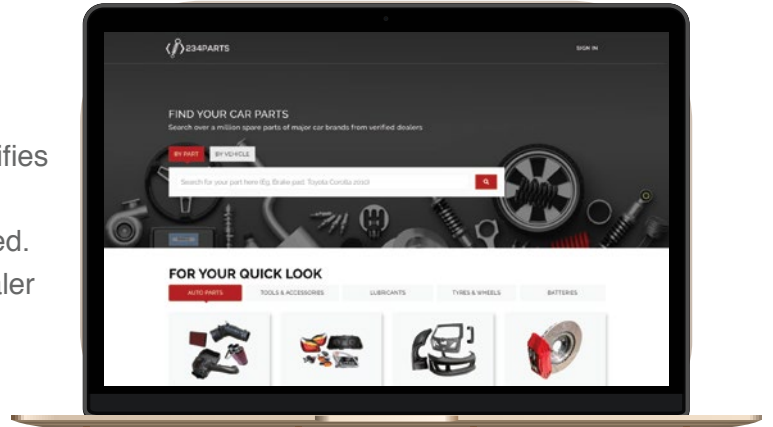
ifies

ed.
ler

234PARTS

SIGN IN

FIND YOUR CAR PARTS
Search over a million spare parts of major car brands from verified dealers

BY PART
BY VEHICLE

Search for your part here (Eg. Brake pad, Toyota Corolla 2010)

FOR YOUR QUICK LOOK

AUTO PARTS
TOOLS & ACCESSORIES
LUBRICANTS
TYRES & WHEELS
BATTERIES